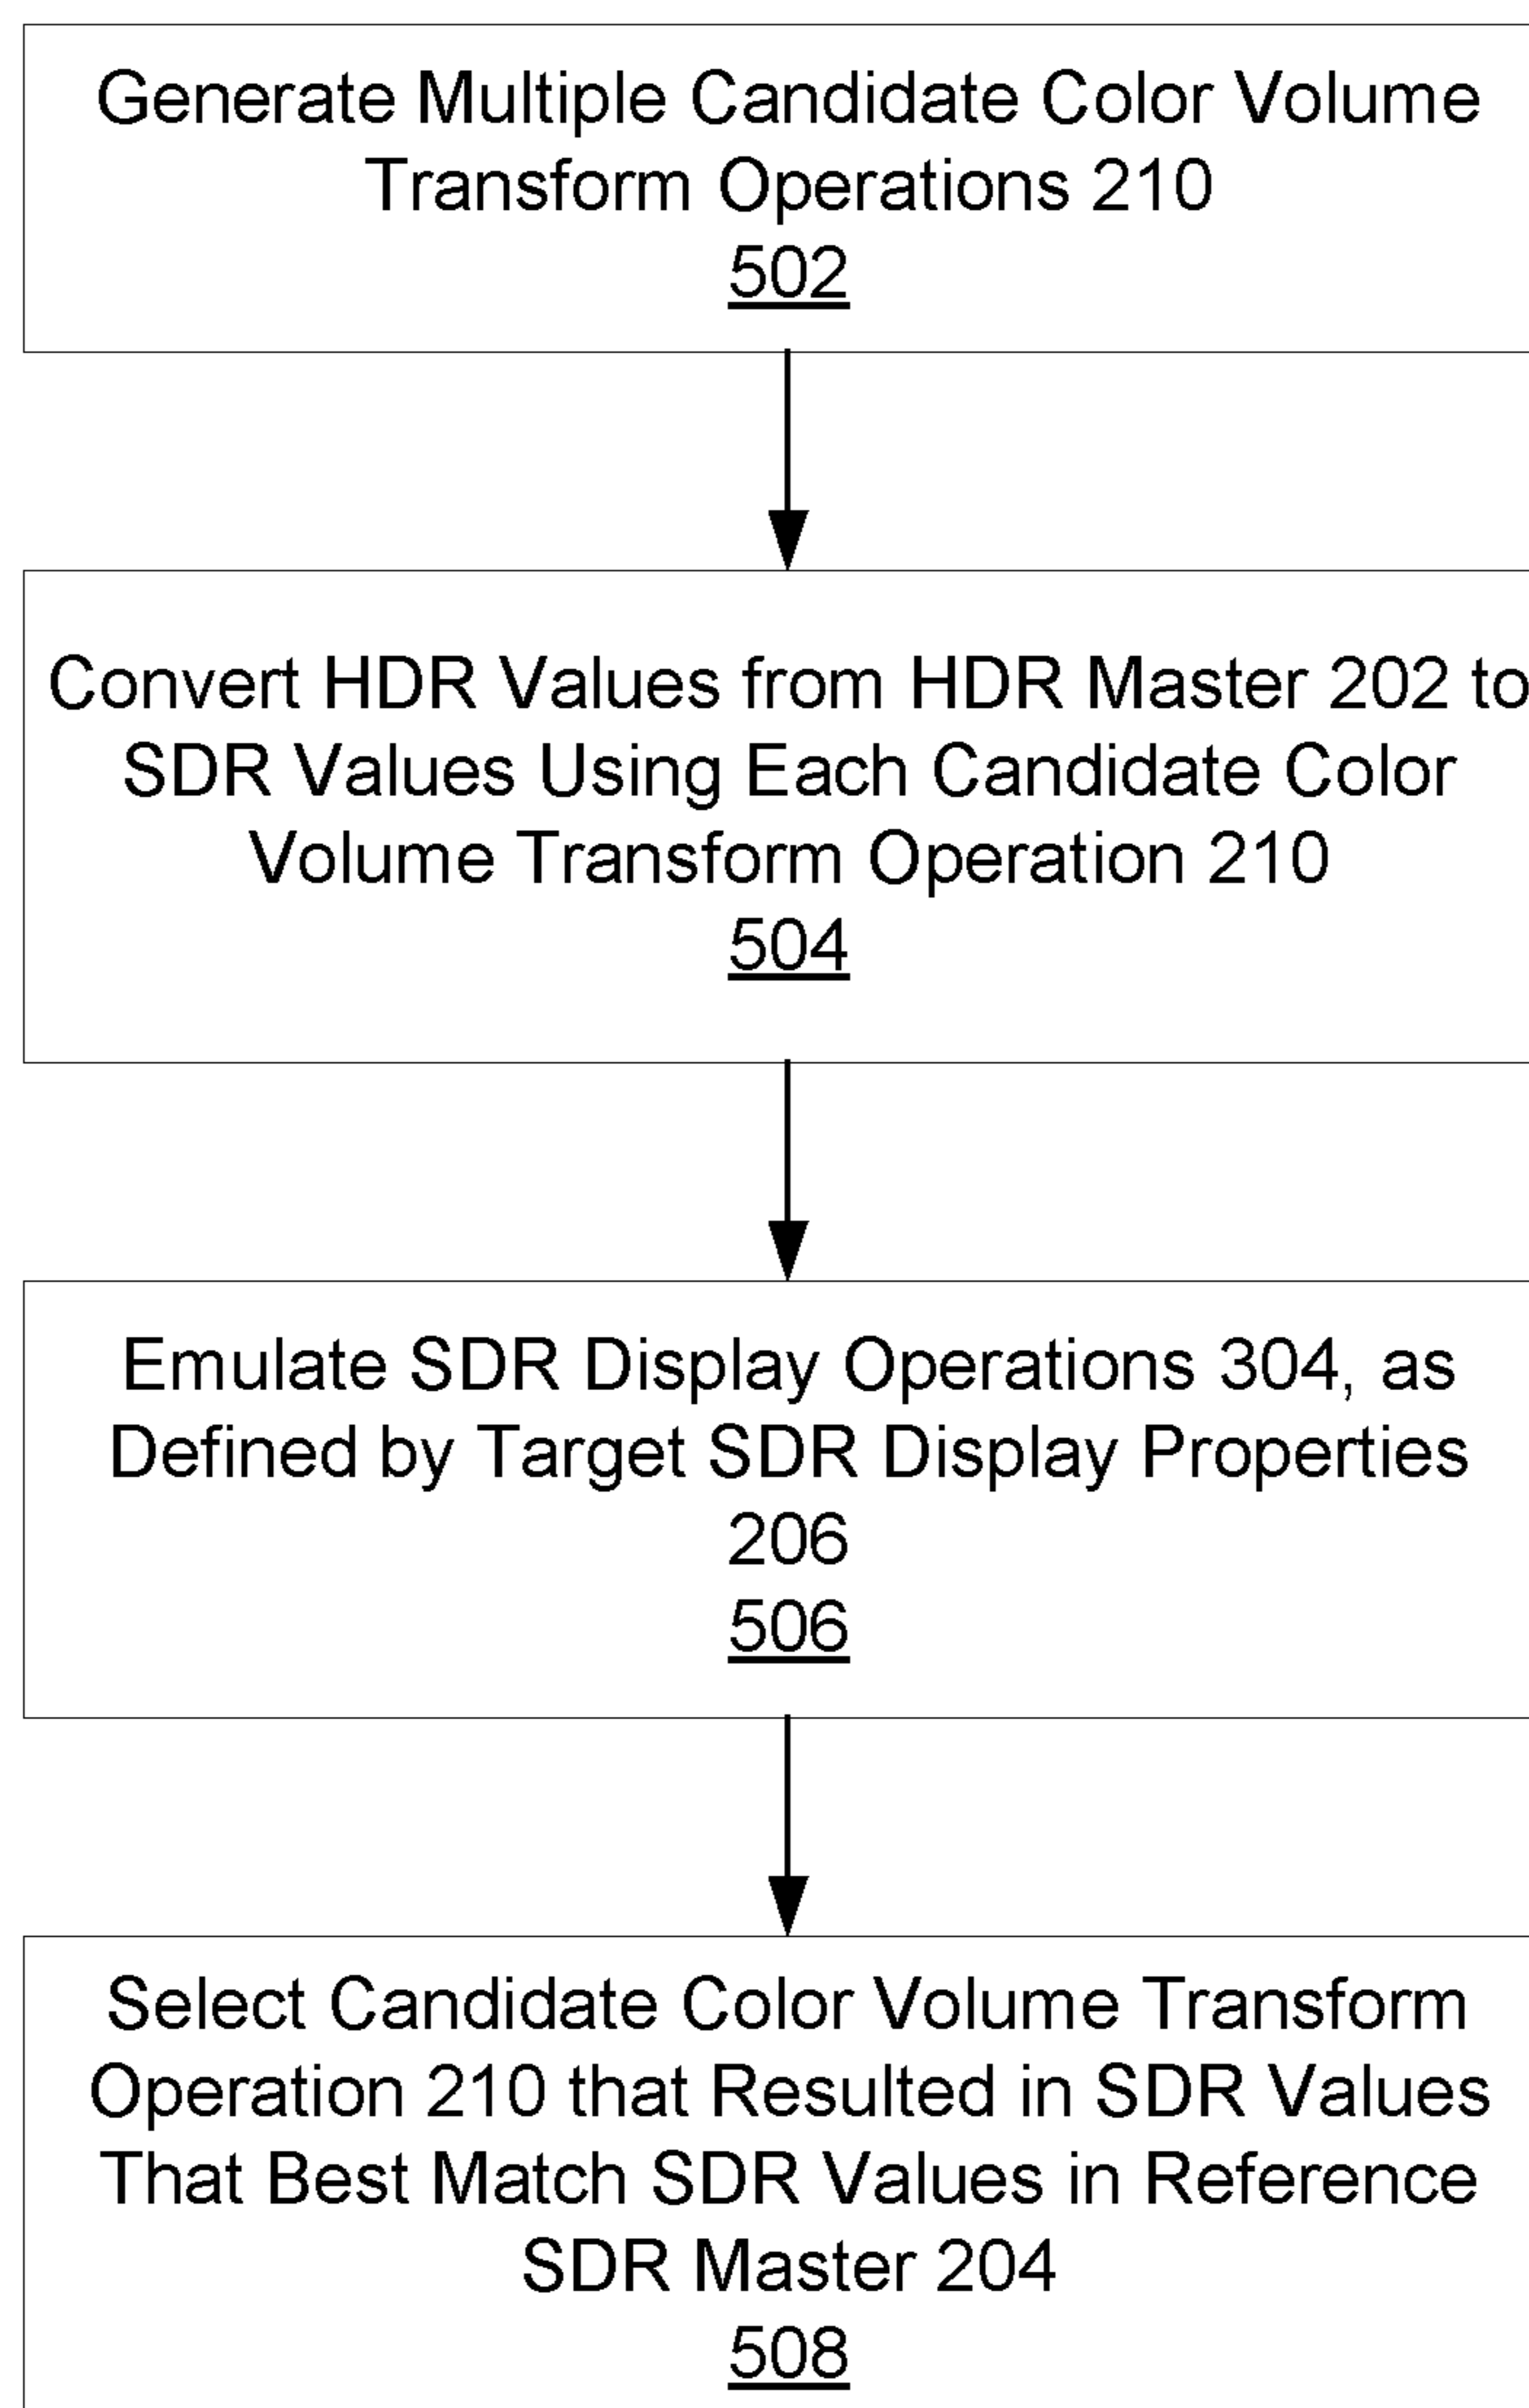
Generate Multiple Candidate Color Volume Transform Operations 210
502

Convert HDR Values from HDR Master 202 to SDR Values Using Each Candidate Color Volume Transform Operation 210
504

Emulate SDR Display Operations 304, as Defined by Target SDR Display Properties 206
506

Select Candidate Color Volume Transform Operation 210 that Resulted in SDR Values That Best Match SDR Values in Reference SDR Master 204
508